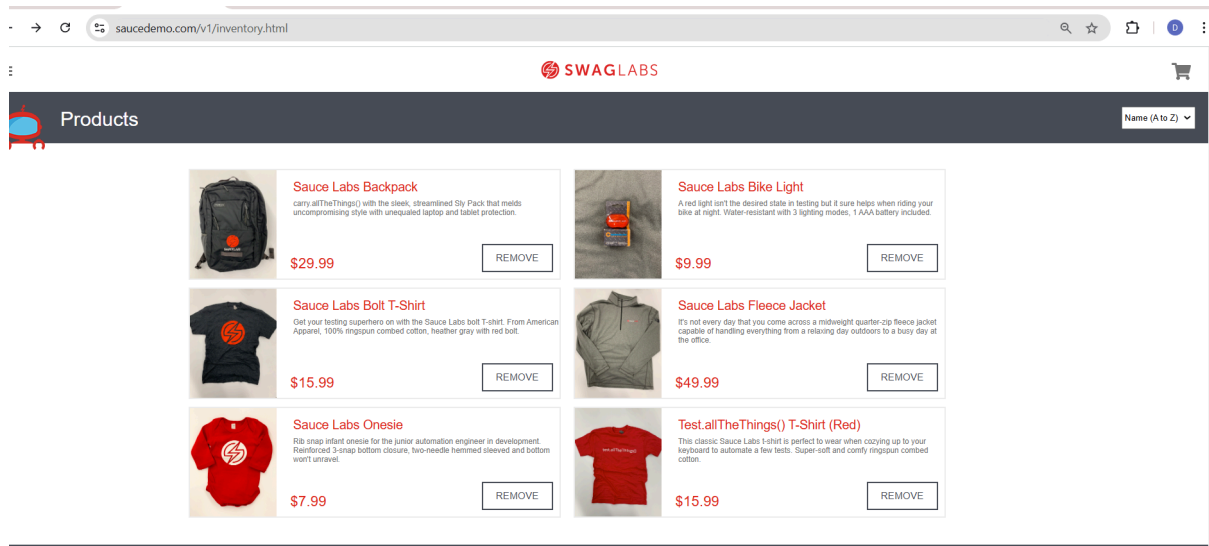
saucedemo.com/v1/inventory.html

D

SWAGLABS

Products

Name (A to Z)

Sauce Labs Backpack
carry.allTheThings() with the sleek, streamlined Sly Pack that melds uncompromising style with unequaled laptop and tablet protection.
$29.99
REMOVE

Sauce Labs Bike Light
A red light isn't the desired state in testing but it sure helps when riding your bike at night. Water-resistant with 3 lighting modes, 1 AAA battery included.
$9.99
REMOVE

Sauce Labs Bolt T-Shirt
Get your testing superhero on with the Sauce Labs bolt T-shirt. From American Apparel, 100% ringspun combed cotton, heather gray with red bolt.
$15.99
REMOVE

Sauce Labs Fleece Jacket
It's not every day that you come across a midweight quarter-zip fleece jacket capable of handling everything from a relaxing day outdoors to a busy day at the office.
$49.99
REMOVE

Sauce Labs Onesie
Rib snap infant onesie for the junior automation engineer in development. Reinforced 3-snap bottom closure, two-needle hemmed sleeved and bottom won't unravel.
$7.99
REMOVE

Test.allTheThings() T-Shirt (Red)
This classic Sauce Labs t-shirt is perfect to wear when cozying up to your keyboard to automate a few tests. Super-soft and comfy ringspun combed cotton.
$15.99
REMOVE